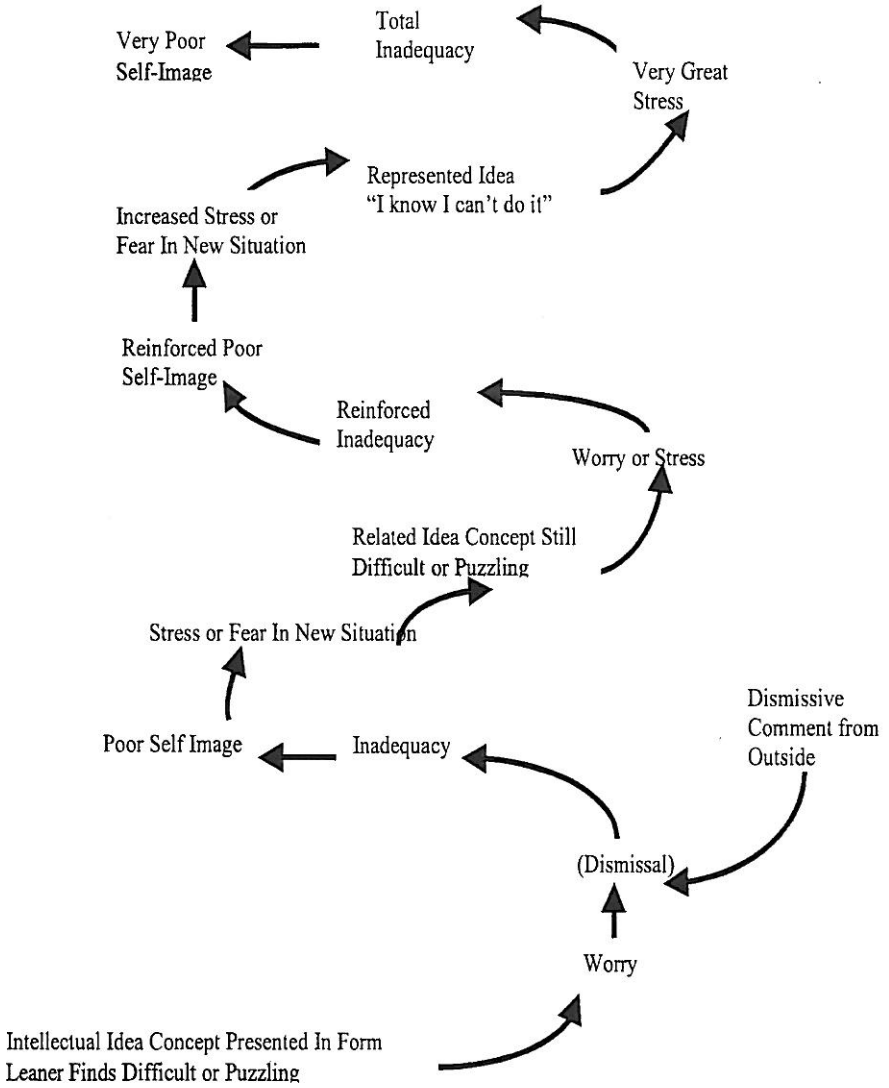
Very Poor Self-Image

Total Inadequacy

Very Great Stress

Represented Idea "I know I can't do it"

Increased Stress or Fear In New Situation

Reinforced Poor Self-Image

Reinforced Inadequacy

Worry or Stress

Related Idea Concept Still Difficult or Puzzling

Stress or Fear In New Situation

Poor Self Image

Inadequacy

Dismissive Comment from Outside

(Dismissal)

Worry

Intellectual Idea Concept Presented In Form Leaner Finds Difficult or Puzzling